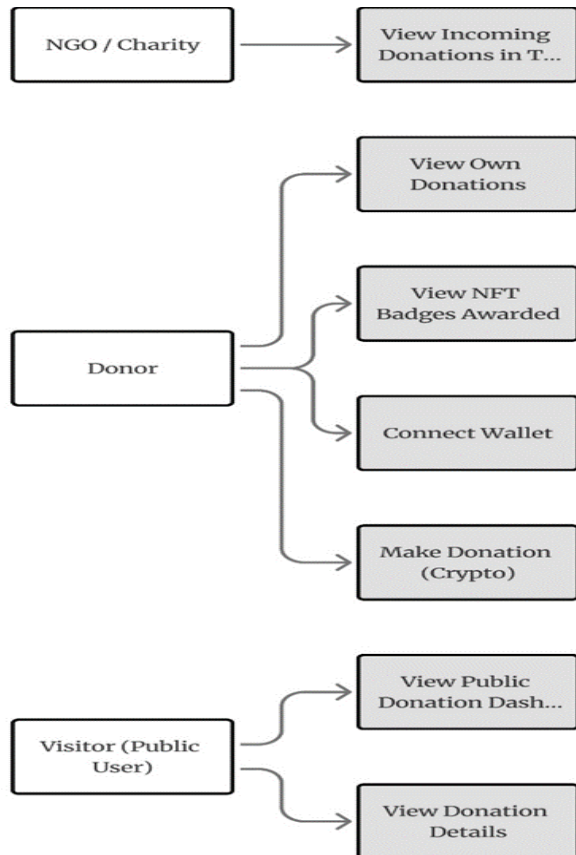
NGO / Charity

View Incoming Donations in T...

View Own Donations

View NFT Badges Awarded

Donor

Connect Wallet

Make Donation (Crypto)

View Public Donation Dash...

Visitor (Public User)

View Donation Details